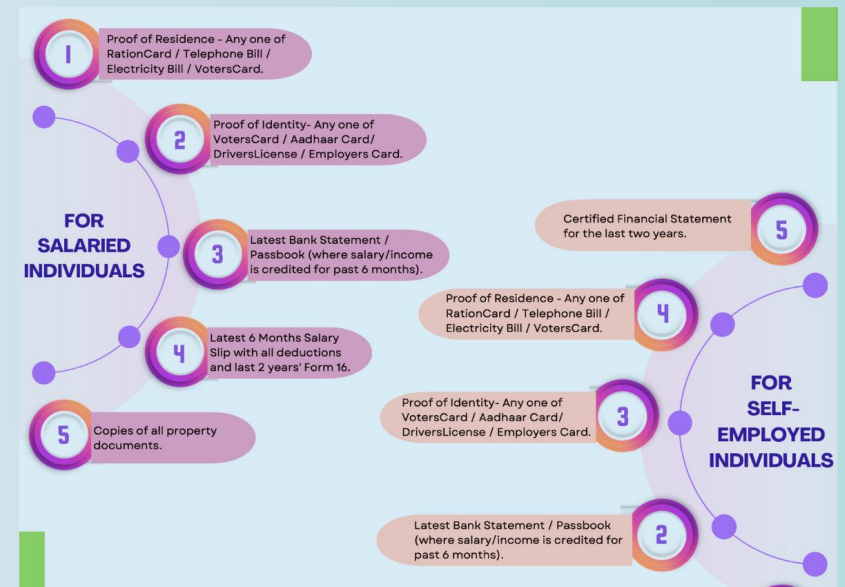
FOR SALARIED INDIVIDUALS

1 Proof of Residence - Any one of RationCard / Telephone Bill / Electricity Bill / VotersCard.

2 Proof of Identity- Any one of VotersCard / Aadhaar Card/ DriversLicense / Employers Card.

3 Latest Bank Statement / Passbook (where salary/income is credited for past 6 months).

4 Latest 6 Months Salary Slip with all deductions and last 2 years' Form 16.

5 Copies of all property documents.

FOR SELF-EMPLOYED INDIVIDUALS

5 Certified Financial Statement for the last two years.

4 Proof of Residence - Any one of RationCard / Telephone Bill / Electricity Bill / VotersCard.

3 Proof of Identity- Any one of VotersCard / Aadhaar Card/ DriversLicense / Employers Card.

2 Latest Bank Statement / Passbook (where salary/income is credited for past 6 months).